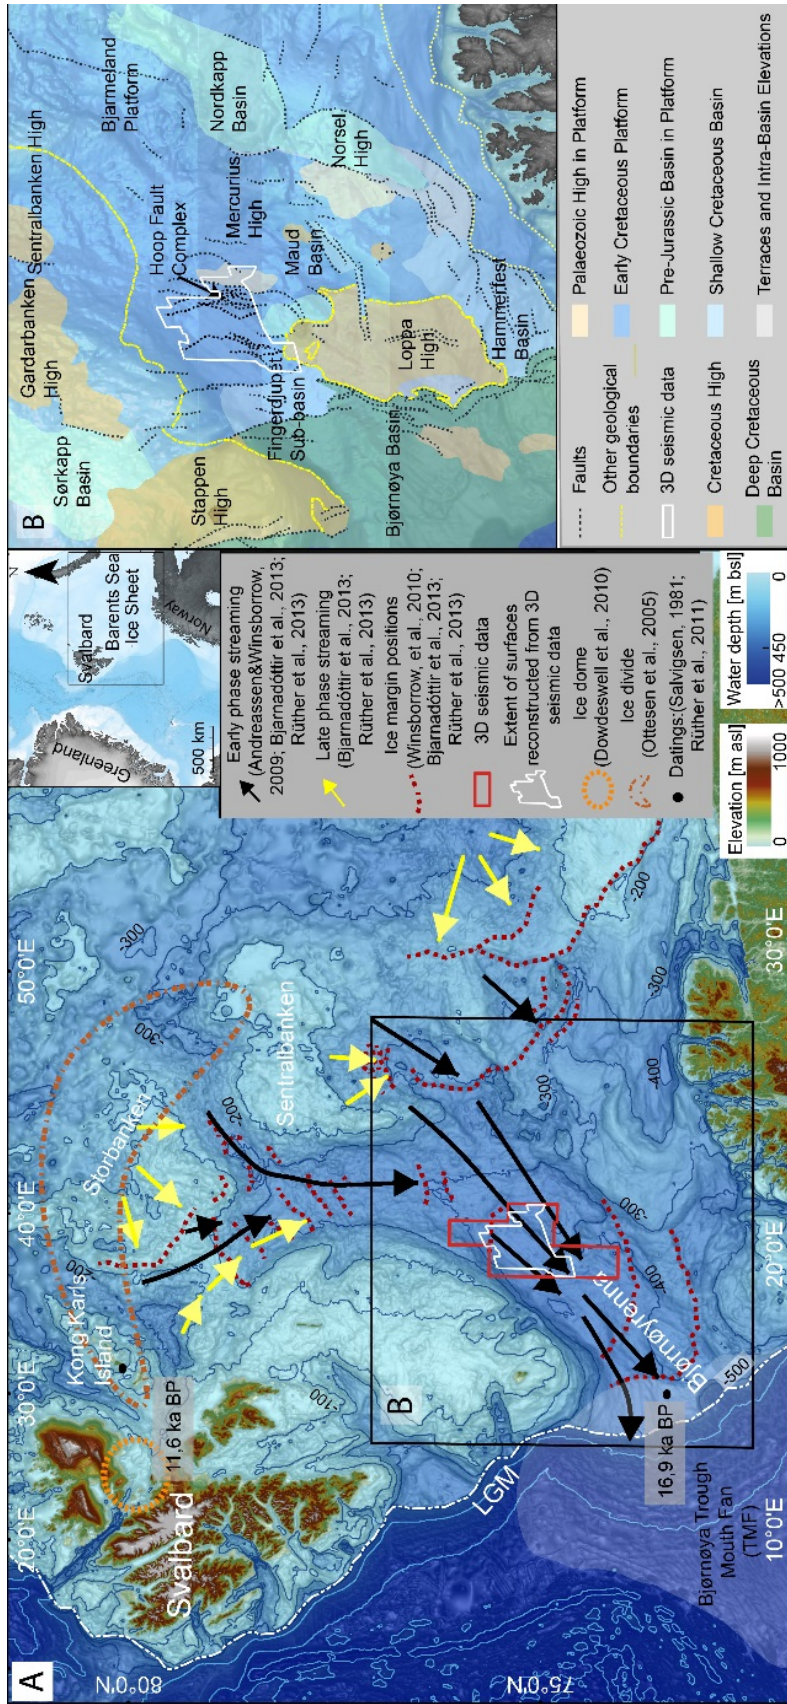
A

80°0'N

75°0'N

20°0'E

30°0'E

40°0'E

50°0'E

10°0'E

20°0'E

30°0'E

Svalbard

Kong Karls Island

11,6 ka BP

Storbanken

Sentralbanken

LGM

16,9 ka BP

Bjørnøya Trough Mouth Fan (TMF)

Bjørnøyrenna

B

-100

-200

-300

-400

-500

Greenland

Svalbard

Barents Sea Ice Sheet

Norway

500 km

N

Early phase streaming (Andreassen&Winsborrow, 2009; Bjarnadóttir et al., 2013; Rüther et al., 2013)

Late phase streaming (Bjarnadóttir et al., 2013; Rüther et al., 2013)

Ice margin positions (Winsborrow, et al., 2010; Bjarnadóttir et al., 2013; Rüther et al., 2013)

3D seismic data

Extent of surfaces reconstructed from 3D seismic data

Ice dome (Dowdeswell et al., 2010)

Ice divide (Ottesen et al., 2005)

Datings:(Salvigsen, 1981; Rüther et al., 2011)

Elevation [m asl]

0

1000

Water depth [m bsl]

>500 450

0

B

Sørkapp Basin

Gardarbanken High

Sentralbanken High

Bjarmeland Platform

Stappen High

Fingerdjupet Sub-basin

Hoop Fault Complex

Mercurius High

Nordkapp Basin

Norsel High

Maud Basin

Bjørnøya Basin

Loppa High

Hammerfest Basin

Faults

Other geological boundaries

3D seismic data

Cretaceous High

Deep Cretaceous Basin

Palaeozoic High in Platform

Early Cretaceous Platform

Pre-Jurassic Basin in Platform

Shallow Cretaceous Basin

Terraces and Intra-Basin Elevations